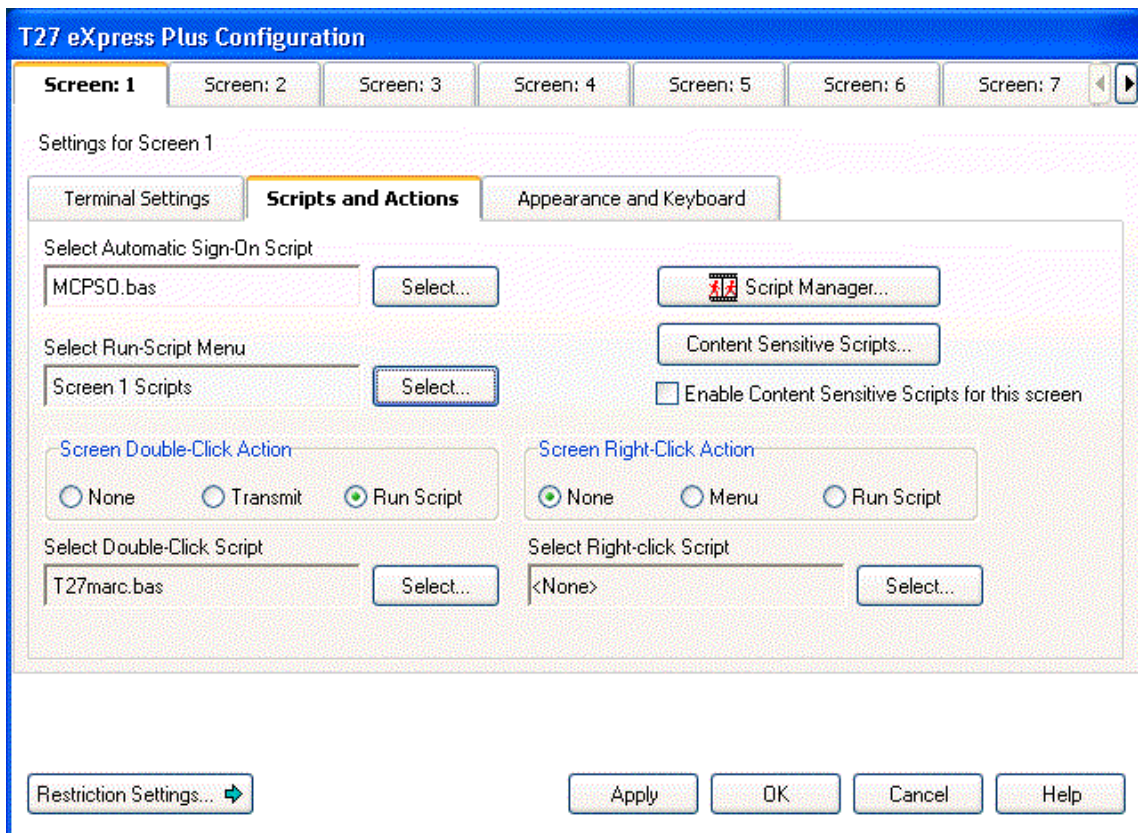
T27 eXpress Plus Configuration

Screen: 1 | Screen: 2 | Screen: 3 | Screen: 4 | Screen: 5 | Screen: 6 | Screen: 7

Settings for Screen 1

Terminal Settings | Scripts and Actions | Appearance and Keyboard

Select Automatic Sign-On Script
MCPSO.bas
Select...

Script Manager...

Select Run-Script Menu
Screen 1 Scripts
Select...

Content Sensitive Scripts...

Enable Content Sensitive Scripts for this screen

Screen Double-Click Action
None
Transmit
Run Script

Screen Right-Click Action
None
Menu
Run Script

Select Double-Click Script
T27marc.bas
Select...

Select Right-click Script
<None>
Select...

Restriction Settings...

Apply
OK
Cancel
Help